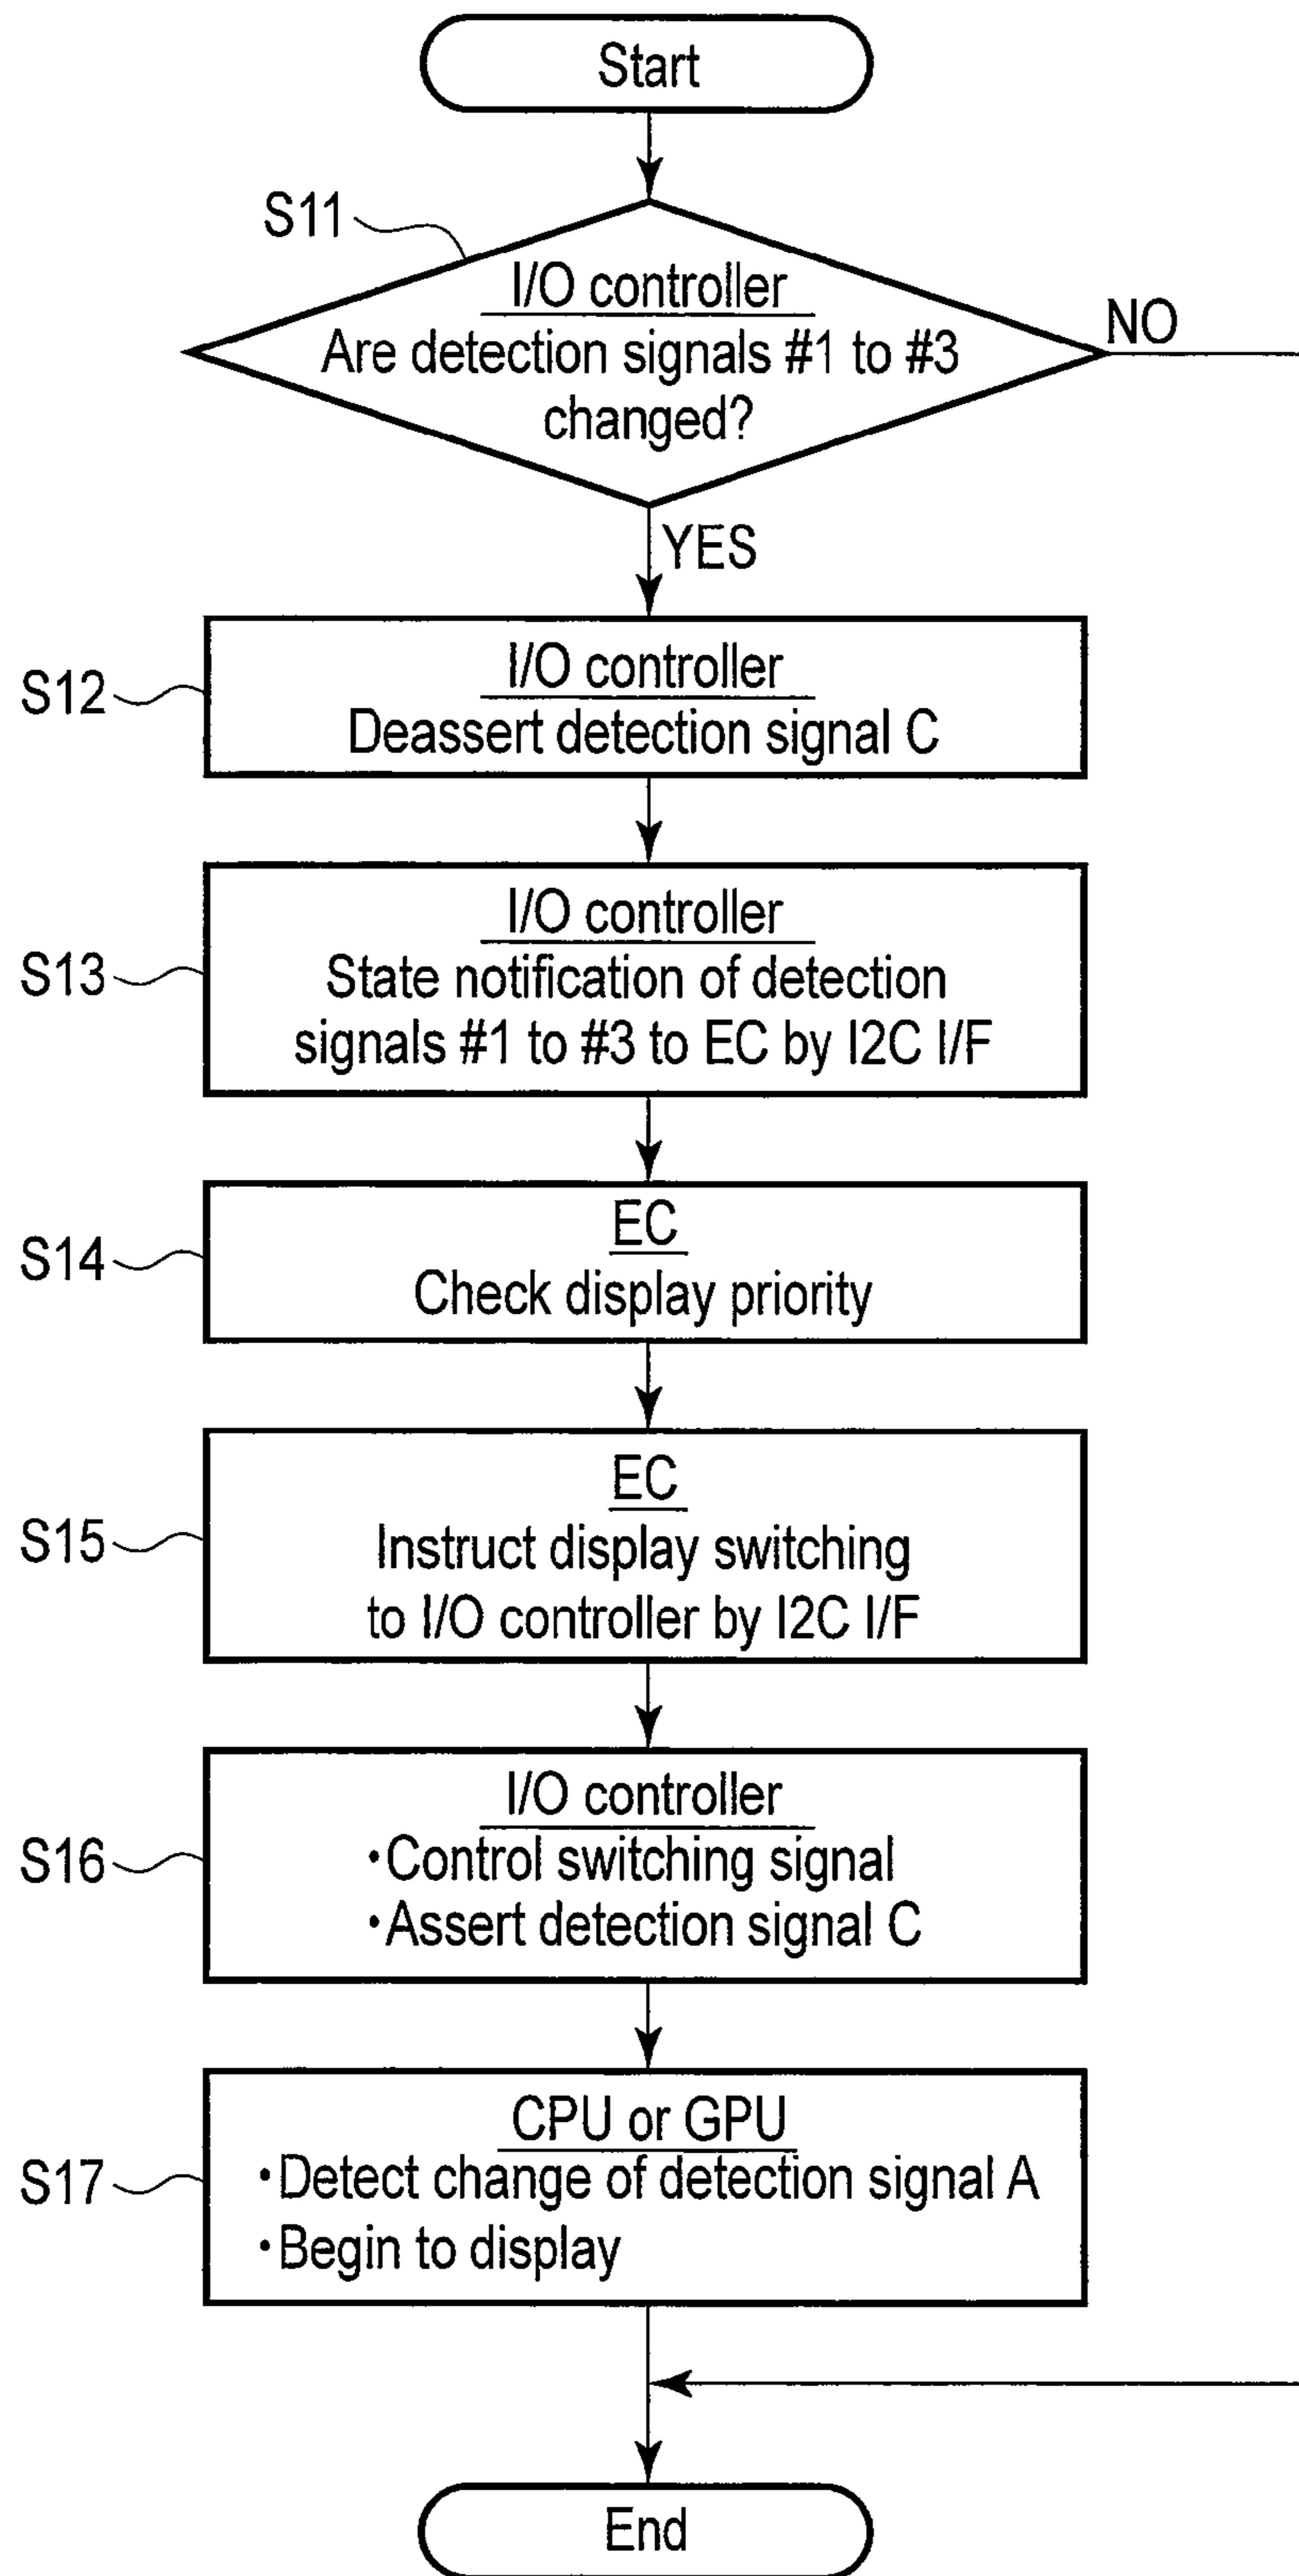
Start

S11

I/O controller
Are detection signals #1 to #3 changed?

NO

YES

S12

I/O controller
Deassert detection signal C

S13

I/O controller
State notification of detection signals #1 to #3 to EC by I2C I/F

S14

EC
Check display priority

S15

EC
Instruct display switching to I/O controller by I2C I/F

S16

I/O controller
•Control switching signal
•Assert detection signal C

S17

CPU or GPU
•Detect change of detection signal A
•Begin to display

End